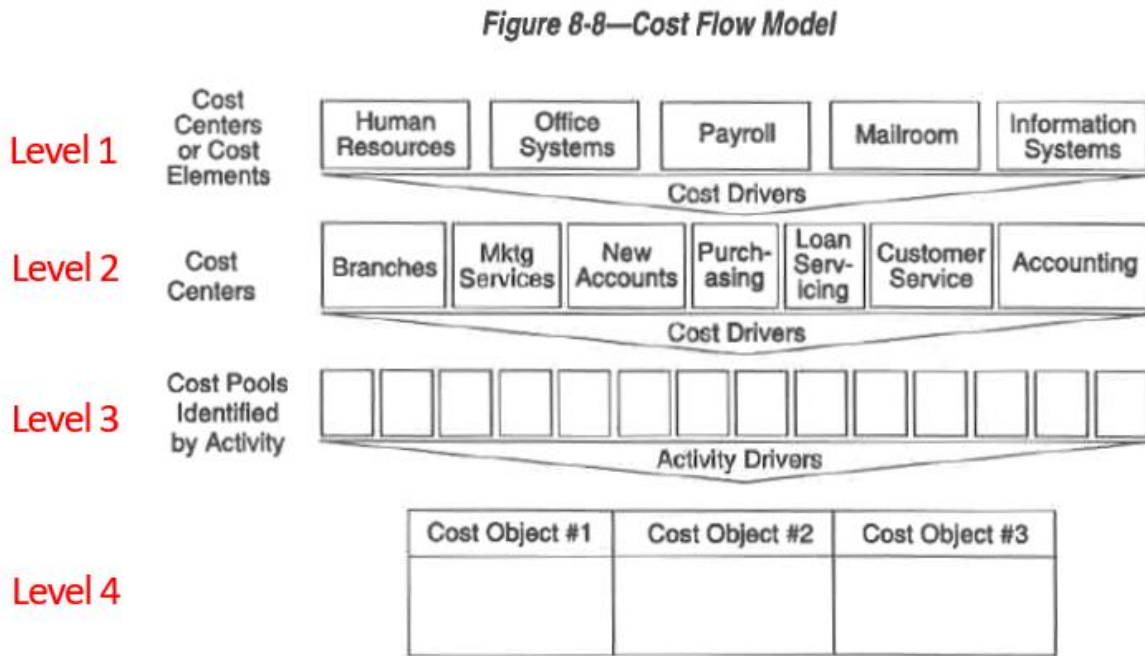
Figure 8-8—Cost Flow Model

Level 1

Cost Centers or Cost Elements

Human Resources

Office Systems

Payroll

Mailroom

Information Systems

Cost Drivers

Level 2

Cost Centers

Branches

Mktg Services

New Accounts

Purchasing

Loan Servicing

Customer Service

Accounting

Cost Drivers

Level 3

Cost Pools Identified by Activity

Activity Drivers

Level 4

| Cost Object #1 | Cost Object #2 | Cost Object #3 |
|---|---|---|
| | | |